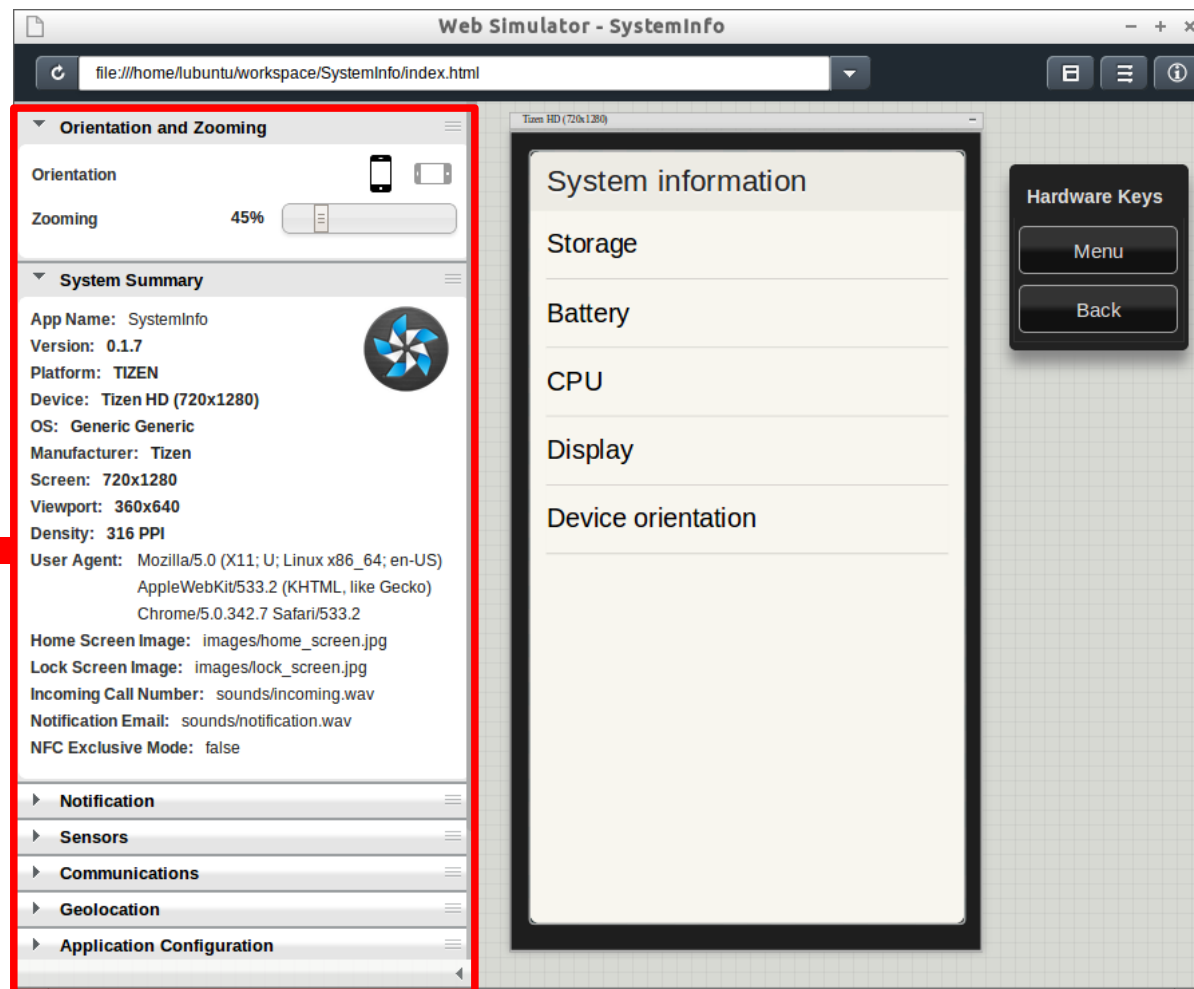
Web Simulator - SystemInfo

file:///home/lubuntu/workspace/SystemInfo/index.html

Orientation and Zooming

Orientation

Zooming 45%

System Summary

App Name: SystemInfo
Version: 0.1.7
Platform: TIZEN
Device: Tizen HD (720x1280)
OS: Generic Generic
Manufacturer: Tizen
Screen: 720x1280
Viewport: 360x640
Density: 316 PPI
User Agent: Mozilla/5.0 (X11; U; Linux x86_64; en-US) AppleWebKit/533.2 (KHTML, like Gecko) Chrome/5.0.342.7 Safari/533.2
Home Screen Image: images/home_screen.jpg
Lock Screen Image: images/lock_screen.jpg
Incoming Call Number: sounds/incoming.wav
Notification Email: sounds/notification.wav
NFC Exclusive Mode: false

Notification

Sensors

Communications

Geolocation

Application Configuration

Tizen HD (720x1280)

System information

Storage

Battery

CPU

Display

Device orientation

Hardware Keys

Menu

Back